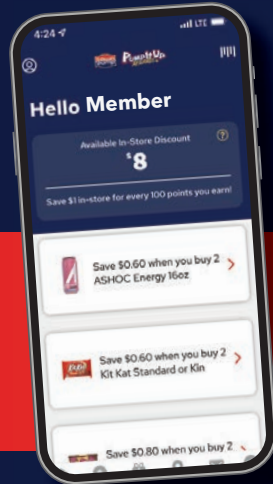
4:24

LTE

PumpItUp

Hello Member

Available In-Store Discount

$8

Save $1 in-store for every 100 points you earn!

Save $0.60 when you buy 2 ASHOC Energy 16oz

Save $0.60 when you buy 2 Kit Kat Standard or Kin

Save $0.80 when you buy 2